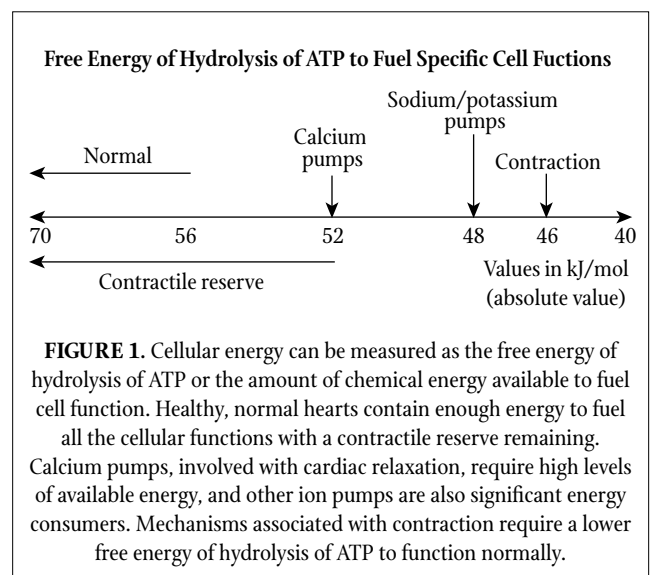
Free Energy of Hydrolysis of ATP to Fuel Specific Cell Fuctions

Normal

Calcium pumps

Sodium/potassium pumps

Contraction

70 56 52 48 46 40

Contractile reserve

Values in kJ/mol (absolute value)

FIGURE 1. Cellular energy can be measured as the free energy of hydrolysis of ATP or the amount of chemical energy available to fuel cell function. Healthy, normal hearts contain enough energy to fuel all the cellular functions with a contractile reserve remaining. Calcium pumps, involved with cardiac relaxation, require high levels of available energy, and other ion pumps are also significant energy consumers. Mechanisms associated with contraction require a lower free energy of hydrolysis of ATP to function normally.